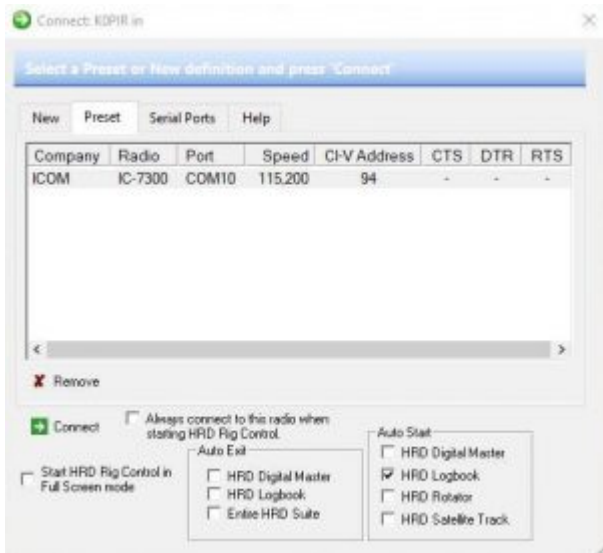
Connect: K0PIR in

Select a Preset or New definition and press 'Connect'

New Preset Serial Ports Help

| Company | Radio | Port | Speed | CI-V Address | CTS | DTR | RTS |
|---|---|---|---|---|---|---|---|
| ICOM | IC-7300 | COM10 | 115,200 | 94 | - | - | - |

Remove

Connect

Always connect to this radio when starting HRD Rig Control.

Start HRD Rig Control in Full Screen mode

Auto Exit
HRD Digital Master
HRD Logbook
Entire HRD Suite

Auto Start
HRD Digital Master
HRD Logbook
HRD Rotator
HRD Satellite Track